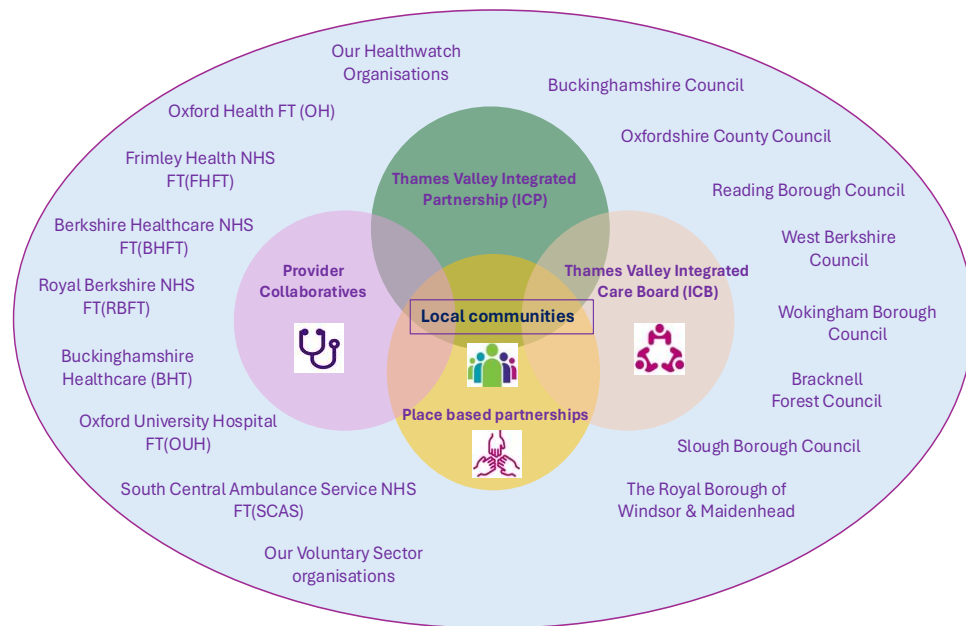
Our Healthwatch Organisations

Buckinghamshire Council

Oxford Health FT (OH)

Oxfordshire County Council

Frimley Health NHS FT(FHFT)

Thames Valley Integrated Partnership (ICP)

Reading Borough Council

Berkshire Healthcare NHS FT(BHFT)

West Berkshire Council

Provider Collaboratives

Thames Valley Integrated Care Board (ICB)

Royal Berkshire NHS FT(RBFT)

Local communities

Wokingham Borough Council

Buckinghamshire Healthcare (BHT)

Bracknell Forest Council

Place based partnerships

Oxford University Hospital FT(OUH)

Slough Borough Council

South Central Ambulance Service NHS FT(SCAS)

The Royal Borough of Windsor & Maidenhead

Our Voluntary Sector organisations